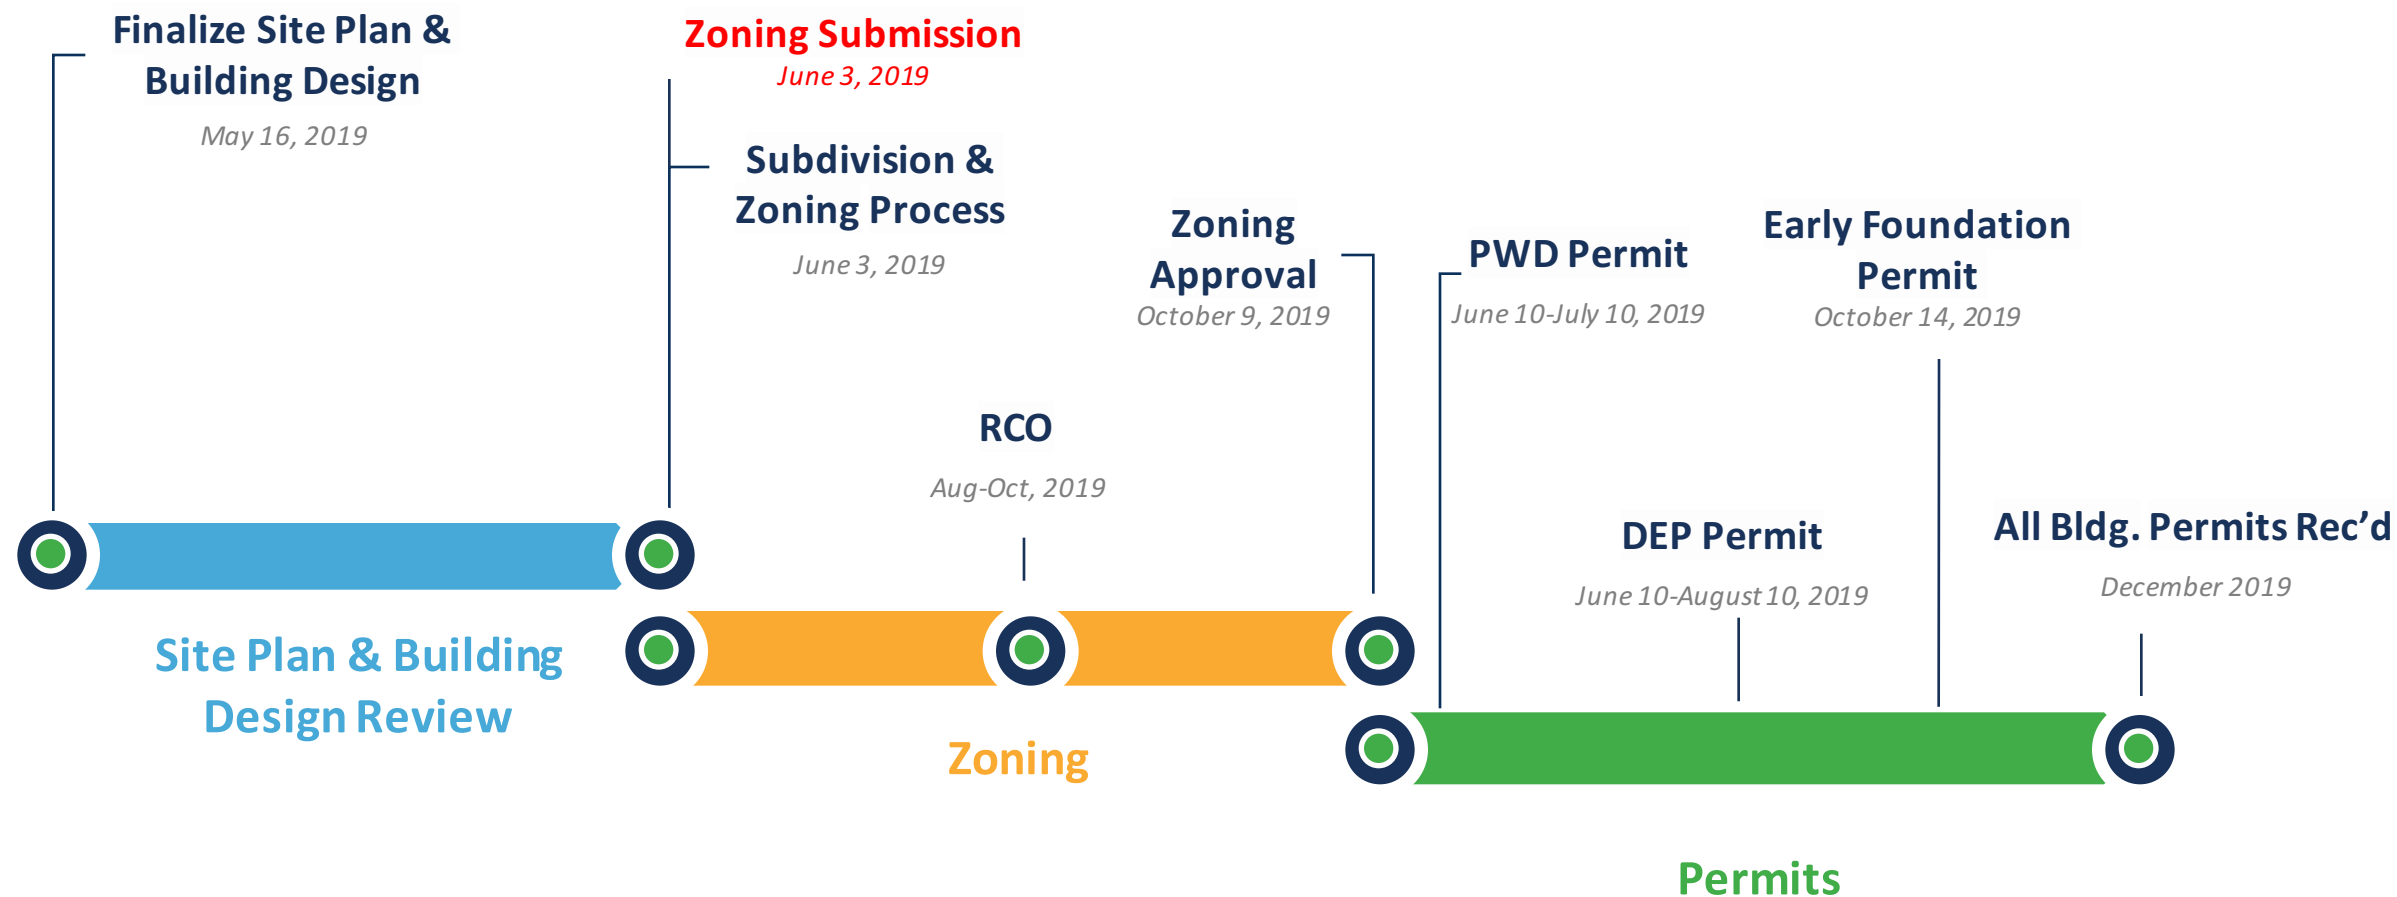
Finalize Site Plan & Building Design

May 16, 2019

Zoning Submission

June 3, 2019

Subdivision & Zoning Process

June 3, 2019

Zoning Approval

October 9, 2019

PWD Permit

June 10-July 10, 2019

Early Foundation Permit

October 14, 2019

RCO

Aug-Oct, 2019

DEP Permit

June 10-August 10, 2019

All Bldg. Permits Rec'd

December 2019

Site Plan & Building Design Review

Zoning

Permits